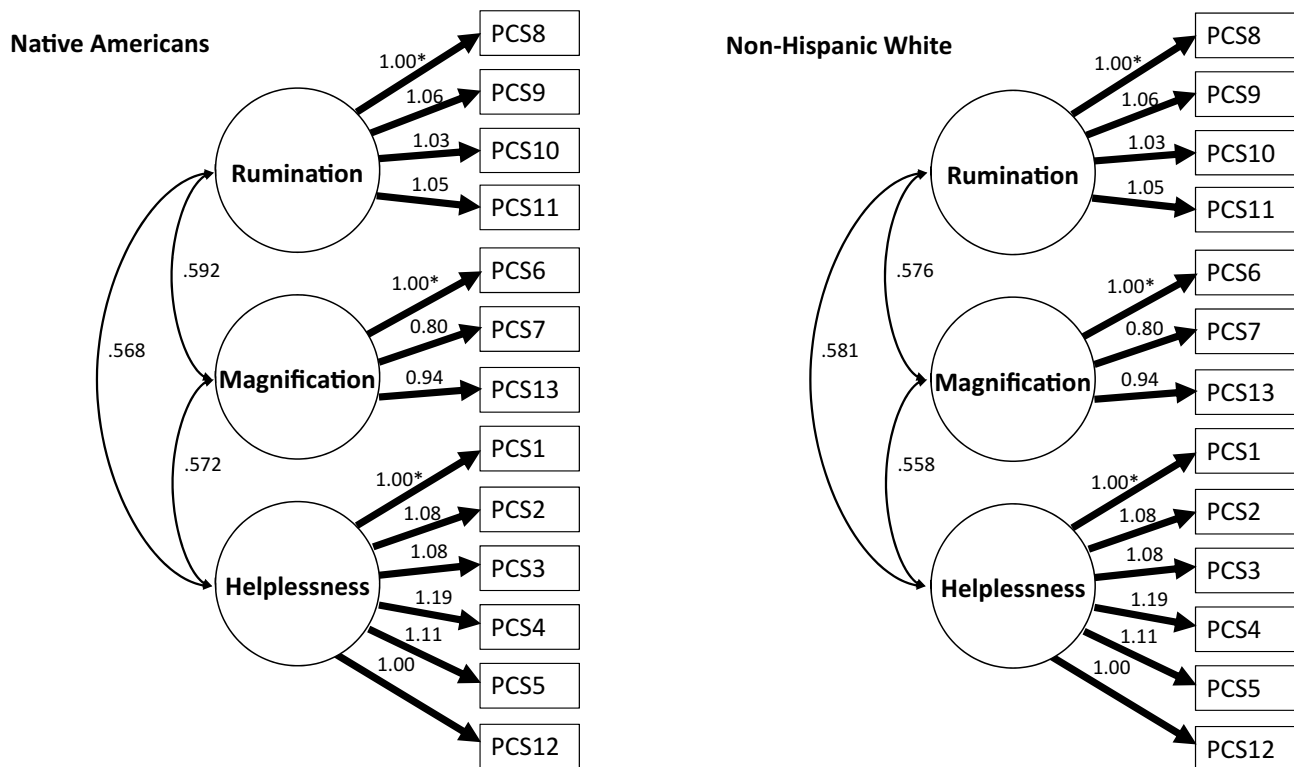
Native Americans

Rumination
1.00*
PCS8
1.06
PCS9
1.03
PCS10
1.05
PCS11

.592

.568

Magnification
1.00*
PCS6
0.80
PCS7
0.94
PCS13

.572

Helplessness
1.00*
PCS1
1.08
PCS2
1.08
PCS3
1.19
PCS4
1.11
PCS5
1.00
PCS12

Non-Hispanic White

Rumination
1.00*
PCS8
1.06
PCS9
1.03
PCS10
1.05
PCS11

.576

.581

Magnification
1.00*
PCS6
0.80
PCS7
0.94
PCS13

.558

Helplessness
1.00*
PCS1
1.08
PCS2
1.08
PCS3
1.19
PCS4
1.11
PCS5
1.00
PCS12